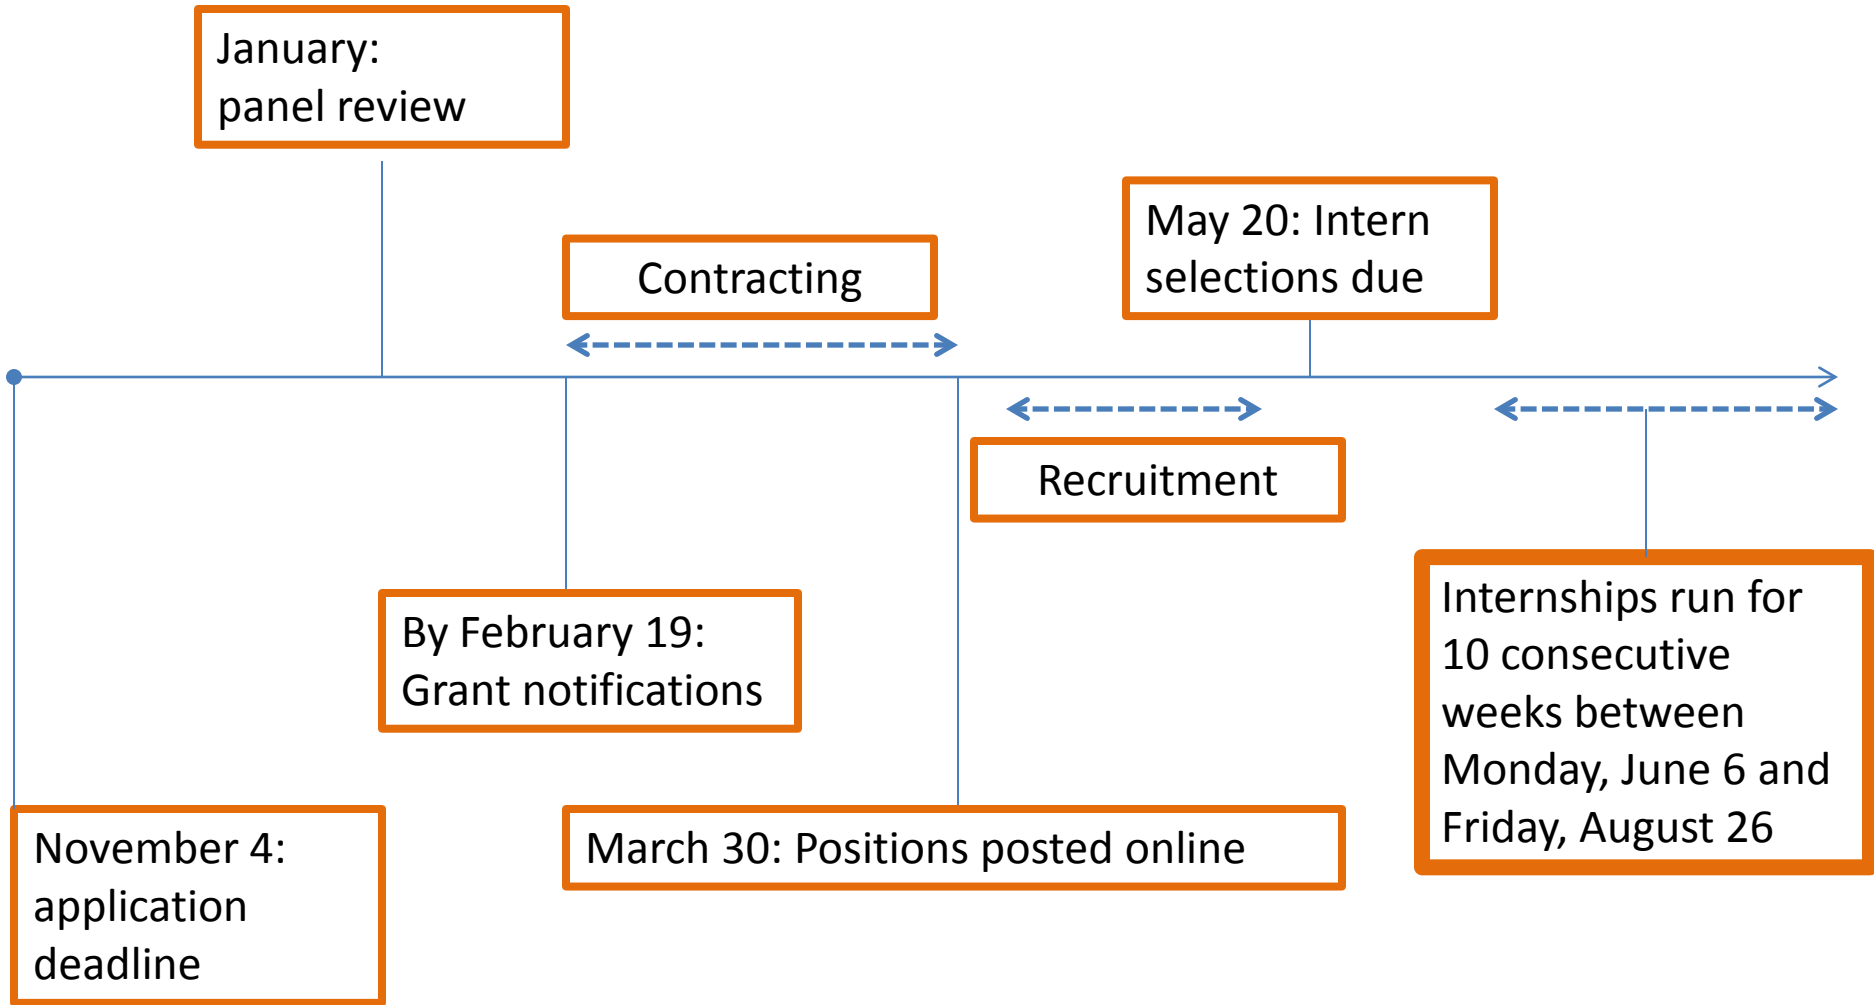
January:
panel review

Contracting

May 20: Intern selections due

Recruitment

By February 19: Grant notifications

Internships run for 10 consecutive weeks between Monday, June 6 and Friday, August 26

November 4: application deadline

March 30: Positions posted online